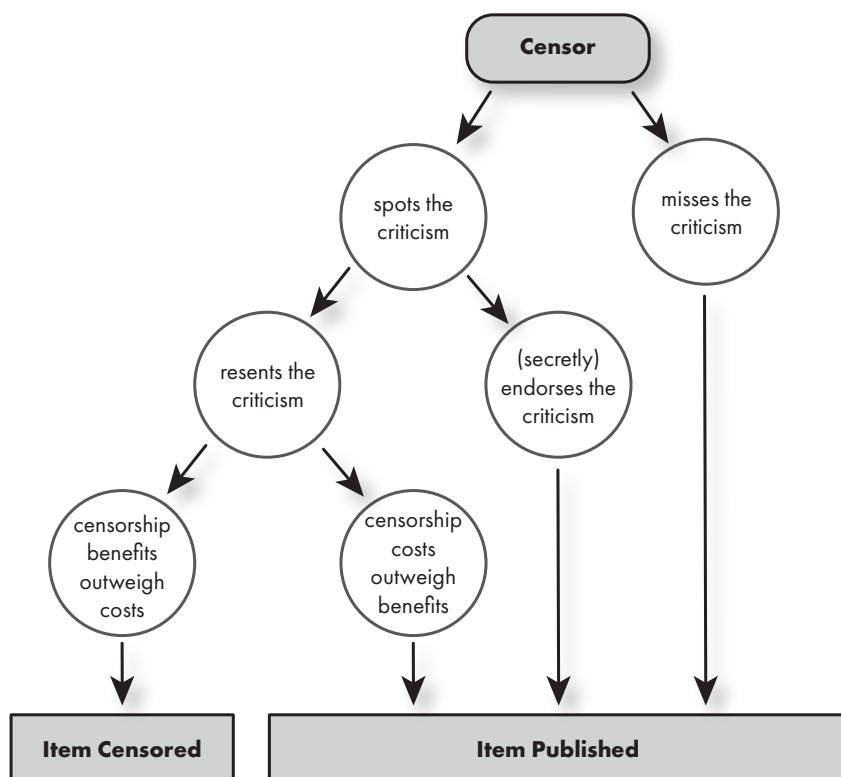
Censor

spots the criticism

misses the criticism

resents the criticism

(secretly) endorses the criticism

censorship benefits outweigh costs

censorship costs outweigh benefits

Item Censored

Item Published